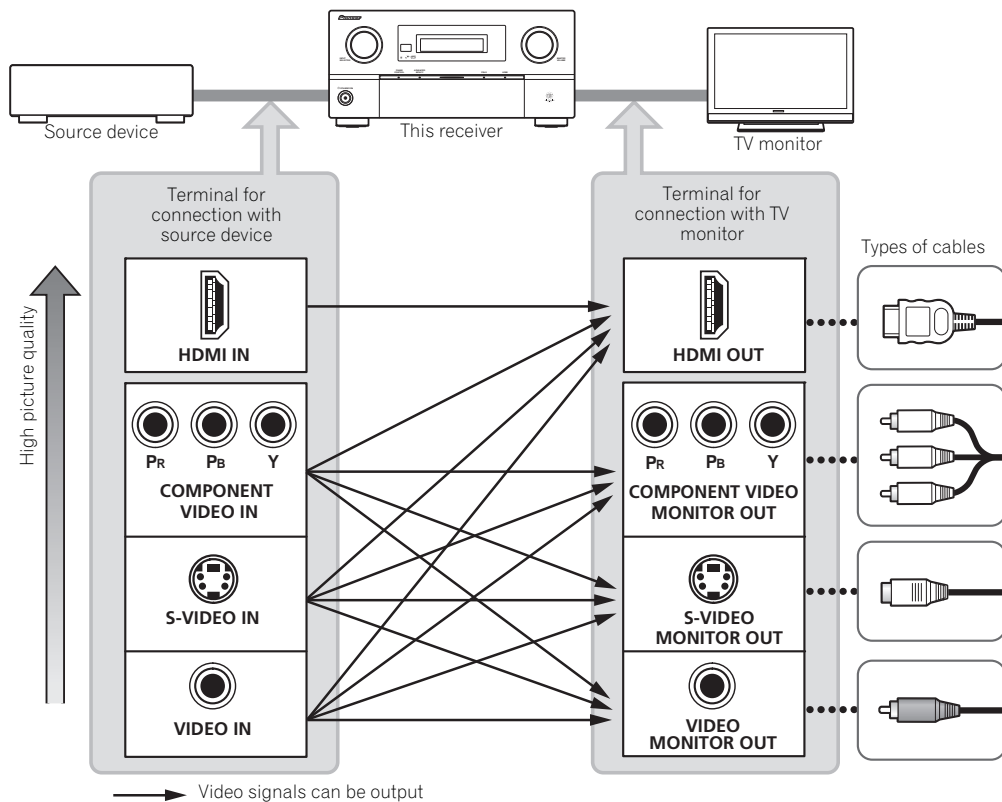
Source device

This receiver

TV monitor

High picture quality

Terminal for connection with source device

HDMI IN

PR PB Y

COMPONENT VIDEO IN

S-VIDEO IN

VIDEO IN

Terminal for connection with TV monitor

HDMI OUT

PR PB Y

COMPONENT VIDEO MONITOR OUT

S-VIDEO MONITOR OUT

VIDEO MONITOR OUT

Types of cables

Video signals can be output